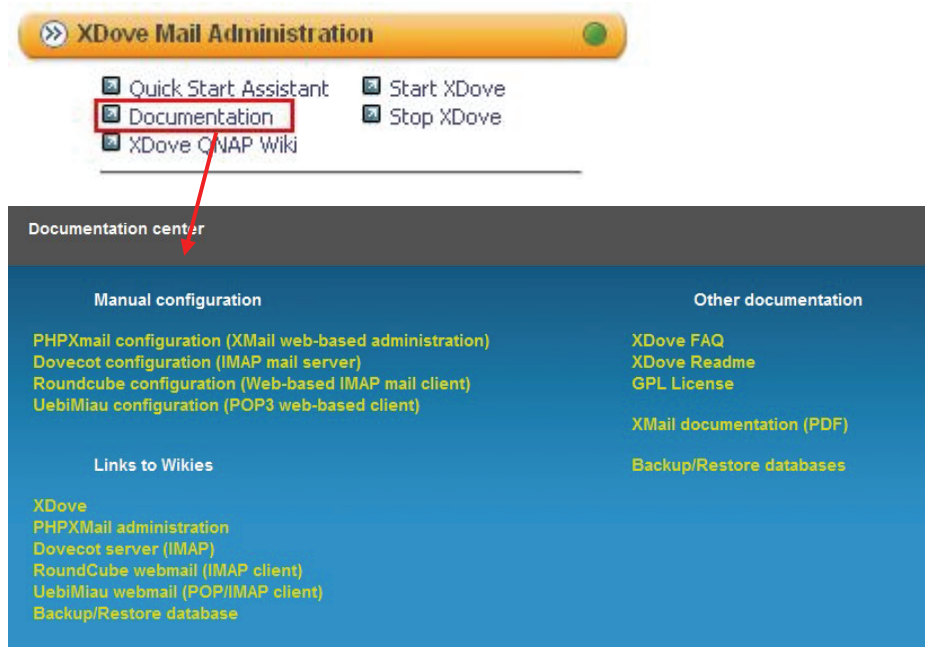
XDove Mail Administration

Quick Start Assistant
Documentation
XDove QNAP Wiki

Start XDove
Stop XDove

Documentation center

Manual configuration

PHPXmail configuration (XMail web-based administration)
Dovecot configuration (IMAP mail server)
Roundcube configuration (Web-based IMAP mail client)
UebiMiau configuration (POP3 web-based client)

Links to Wikies

XDove
PHPXMail administration
Dovecot server (IMAP)
RoundCube webmail (IMAP client)
UebiMiau webmail (POP/IMAP client)
Backup/Restore database

Other documentation

XDove FAQ
XDove Readme
GPL License

XMail documentation (PDF)

Backup/Restore databases